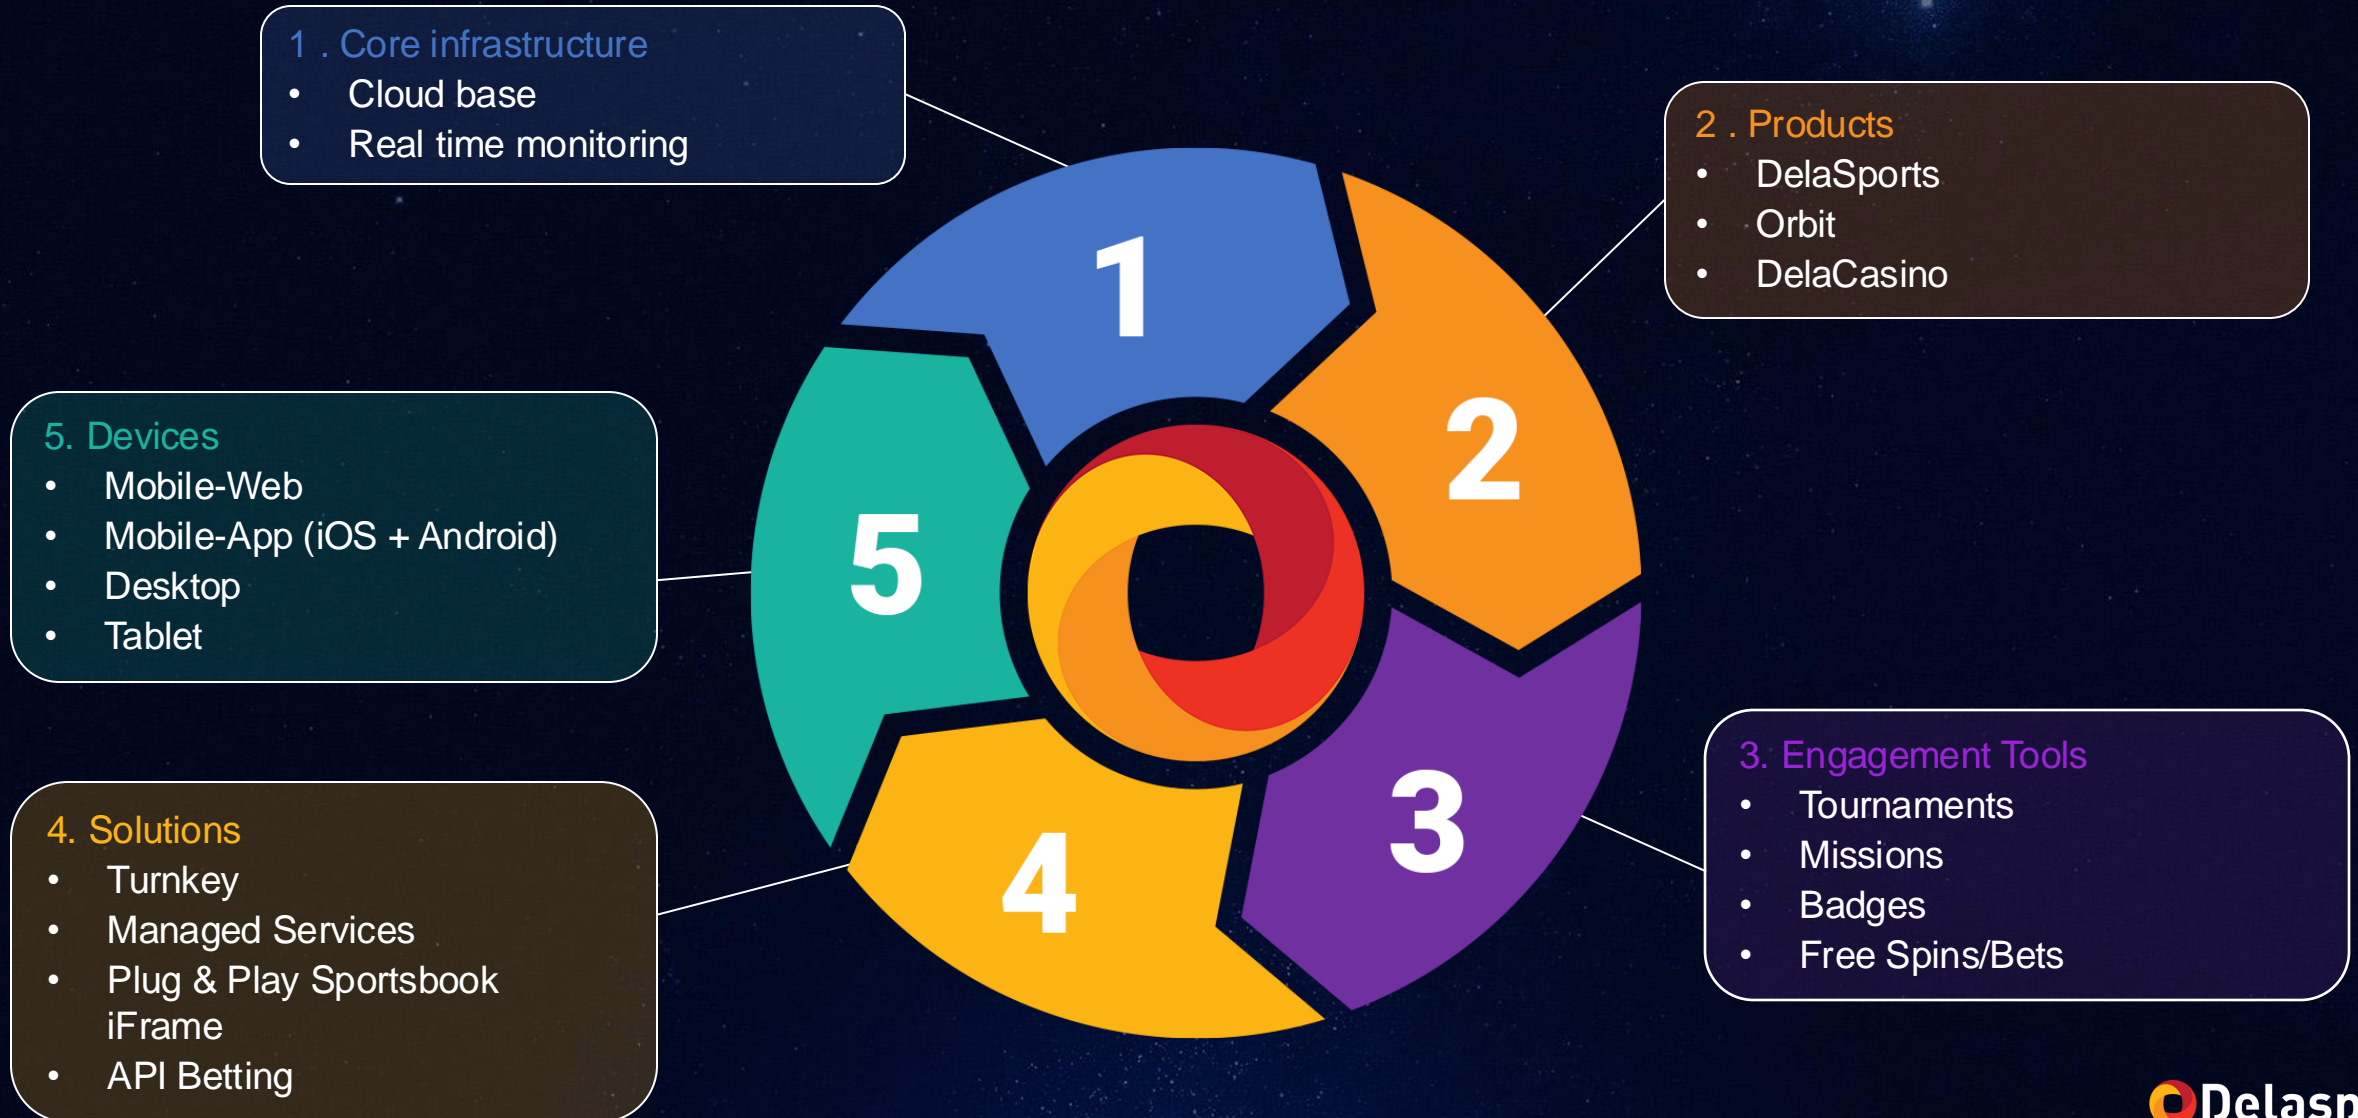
1 . Core infrastructure
- Cloud base
- Real time monitoring

2 . Products
- DelaSports
- Orbit
- DelaCasino

5. Devices
- Mobile-Web
- Mobile-App (iOS + Android)
- Desktop
- Tablet

1

2

5

3

4

3. Engagement Tools
- Tournaments
- Missions
- Badges
- Free Spins/Bets

4. Solutions
- Turnkey
- Managed Services
- Plug & Play Sportsbook iFrame
- API Betting

Delasp